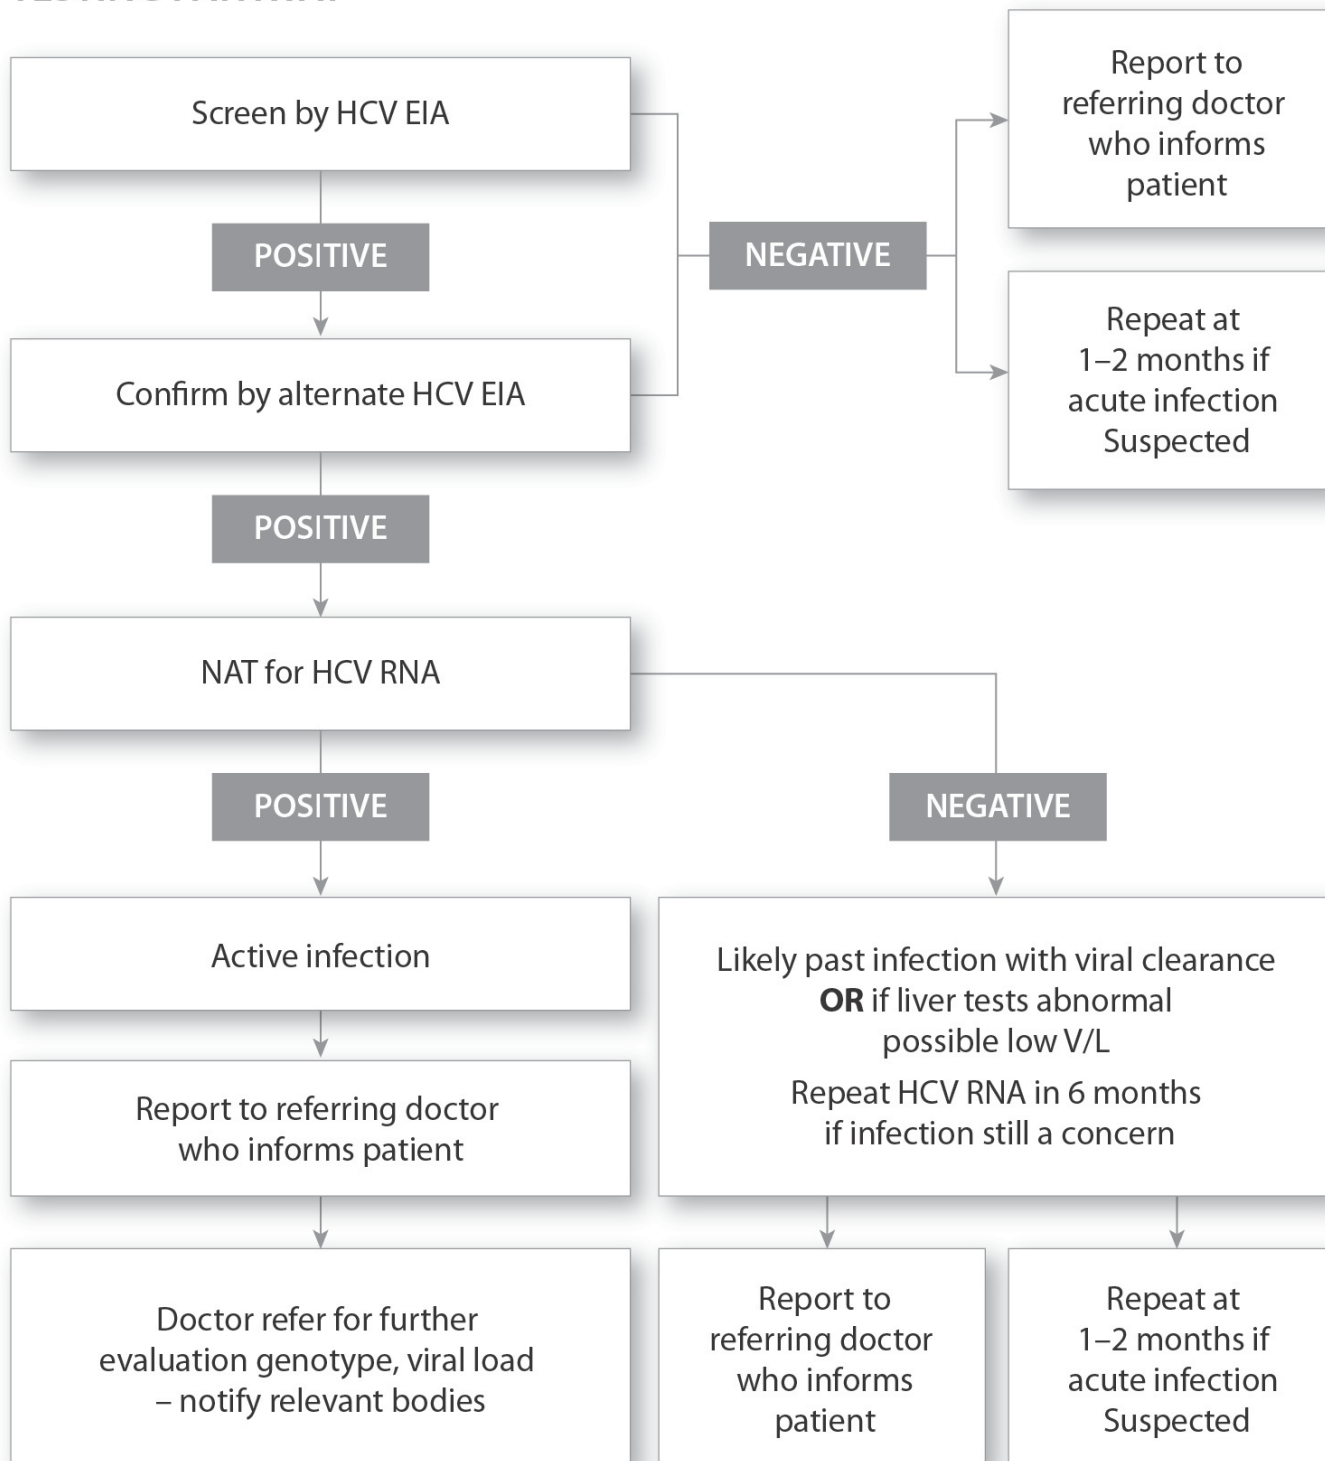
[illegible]

Screen by HCV EIA

POSITIVE

Confirm by alternate HCV EIA

NEGATIVE

Report to referring doctor who informs patient

Repeat at 1–2 months if acute infection Suspected

POSITIVE

NAT for HCV RNA

POSITIVE

NEGATIVE

Active infection

Report to referring doctor who informs patient

Doctor refer for further evaluation genotype, viral load – notify relevant bodies

Likely past infection with viral clearance **OR** if liver tests abnormal possible low V/L

Repeat HCV RNA in 6 months if infection still a concern

Report to referring doctor who informs patient

Repeat at 1–2 months if acute infection Suspected